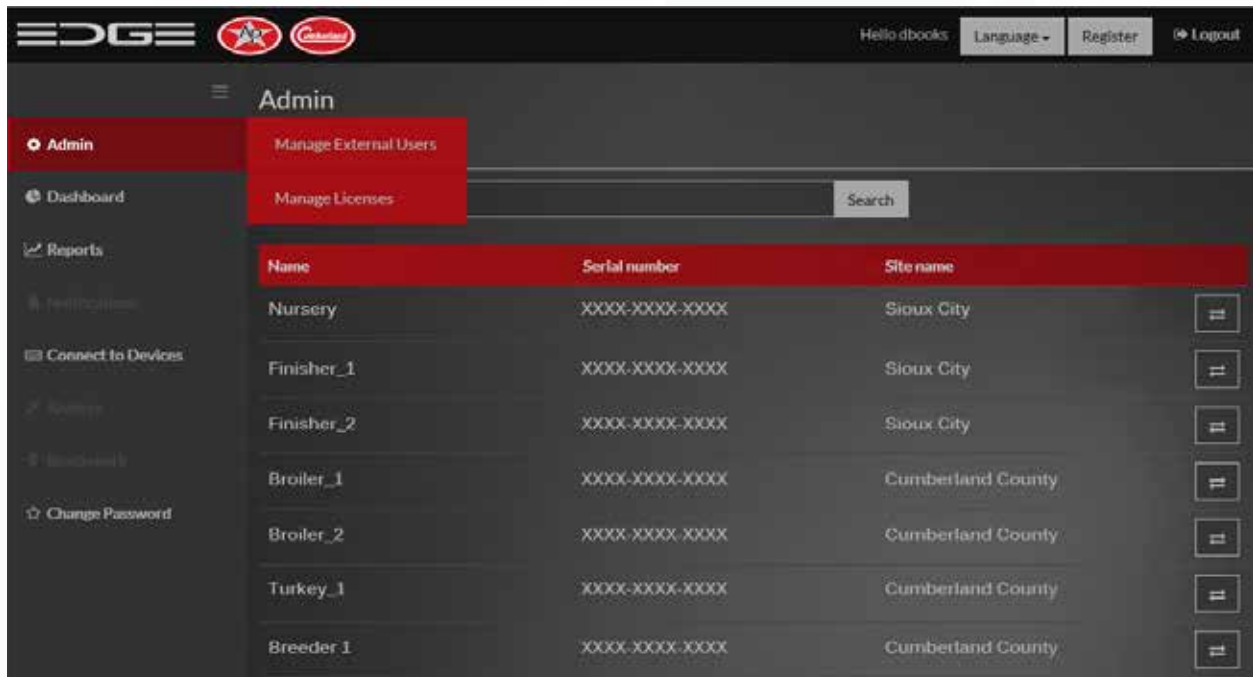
EDGE

Hello dbooks Language Register Logout

Admin

Manage External Users

Manage Licenses

Search

Admin
Dashboard
Reports
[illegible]
Connect to Devices
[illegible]
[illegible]
Change Password

| Name | Serial number | Site name |
|---|---|---|
| Nursery | XXXX-XXXX-XXXX | Sioux City |
| Finisher_1 | XXXX-XXXX-XXXX | Sioux City |
| Finisher_2 | XXXX-XXXX-XXXX | Sioux City |
| Broiler_1 | XXXX-XXXX-XXXX | Cumberland County |
| Broiler_2 | XXXX-XXXX-XXXX | Cumberland County |
| Turkey_1 | XXXX-XXXX-XXXX | Cumberland County |
| Breeder 1 | XXXX-XXXX-XXXX | Cumberland County |